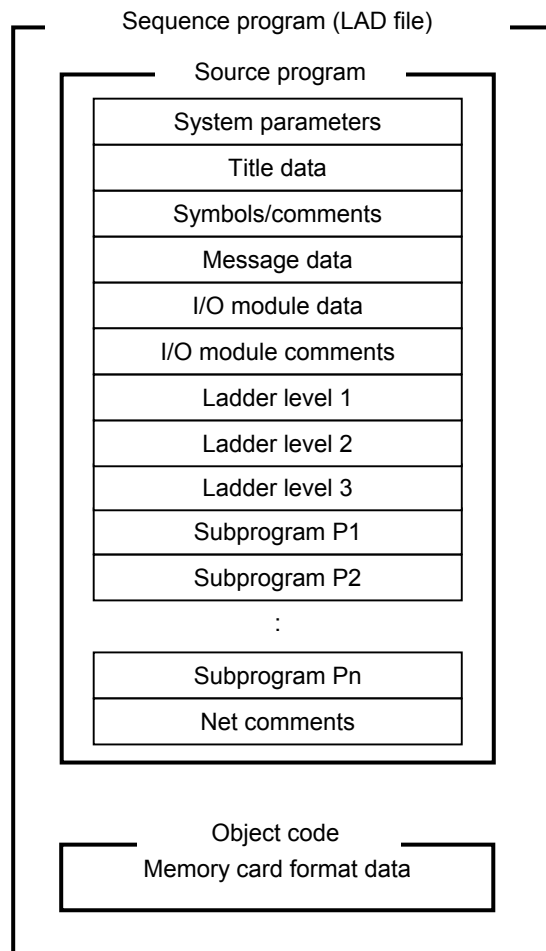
Sequence program (LAD file)

Source program

| System parameters |
|---|
| Title data |
| Symbols/comments |
| Message data |
| I/O module data |
| I/O module comments |
| Ladder level 1 |
| Ladder level 2 |
| Ladder level 3 |
| Subprogram P1 |
| Subprogram P2 |

:

| Subprogram Pn |
|---|
| Net comments |

Object code

Memory card format data